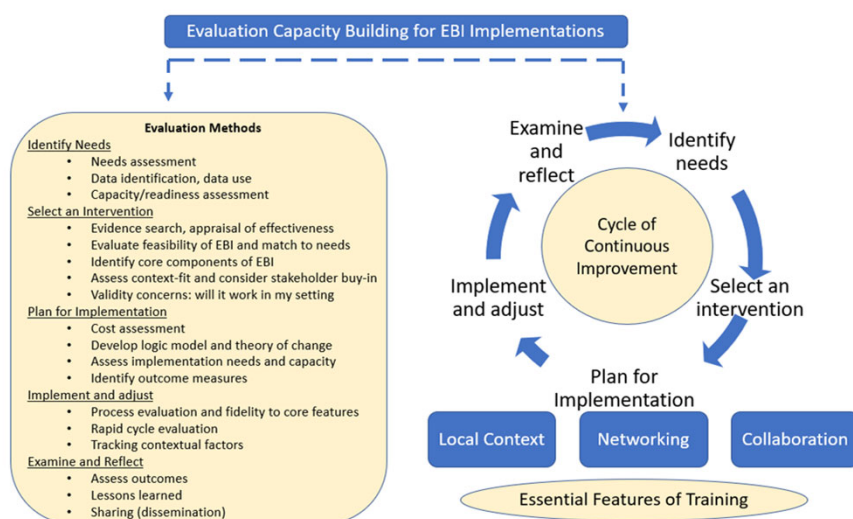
Evaluation Capacity Building for EBI Implementations

Evaluation Methods

Identify Needs
- Needs assessment
- Data identification, data use
- Capacity/readiness assessment

Select an Intervention
- Evidence search, appraisal of effectiveness
- Evaluate feasibility of EBI and match to needs
- Identify core components of EBI
- Assess context-fit and consider stakeholder buy-in
- Validity concerns: will it work in my setting

Plan for Implementation
- Cost assessment
- Develop logic model and theory of change
- Assess implementation needs and capacity
- Identify outcome measures

Implement and adjust
- Process evaluation and fidelity to core features
- Rapid cycle evaluation
- Tracking contextual factors

Examine and Reflect
- Assess outcomes
- Lessons learned
- Sharing (dissemination)

Examine and reflect

Identify needs

Cycle of Continuous Improvement

Select an intervention

Implement and adjust

Plan for Implementation

Local Context

Networking

Collaboration

Essential Features of Training